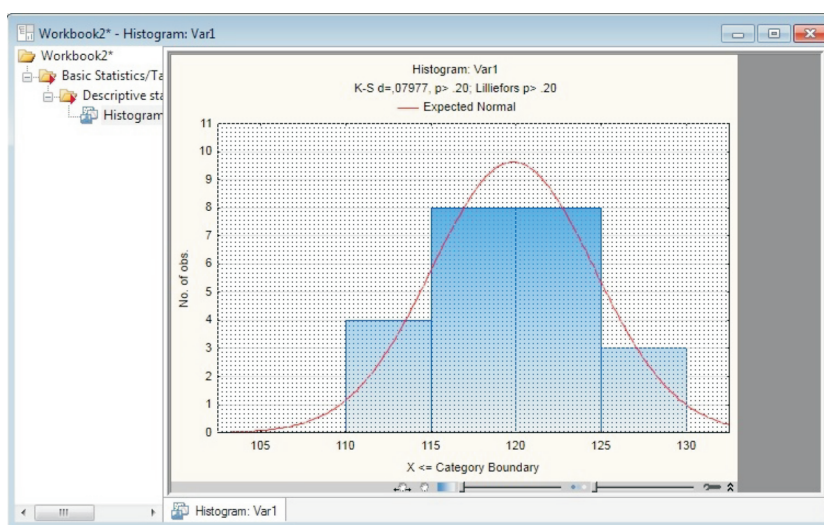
Workbook2* - Histogram: Var1

Workbook2*
Basic Statistics/Ta
Descriptive sta
Histogram

Histogram: Var1
K-S d=,07977, p> .20; Lilliefors p> .20
Expected Normal

11
10
9
8
7
6
5
4
3
2
1
0

No. of obs.

105
110
115
120
125
130

X <= Category Boundary

Histogram: Var1